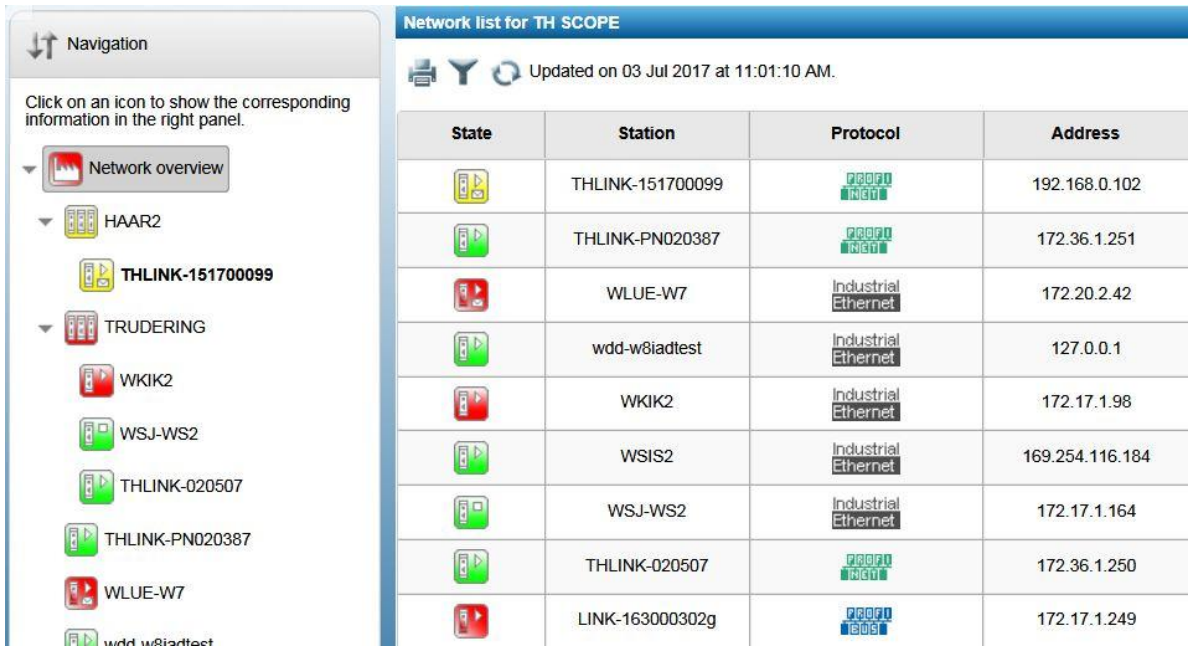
Navigation

Click on an icon to show the corresponding information in the right panel.

Network overview

HAAR2

THLINK-151700099

TRUDERING

WKIK2

WSJ-WS2

THLINK-020507

THLINK-PN020387

WLUE-W7

wdd-w8iadtest

Network list for TH SCOPE

Updated on 03 Jul 2017 at 11:01:10 AM.

| State | Station | Protocol | Address |
|---|---|---|---|
| | THLINK-151700099 | PROFI NET | 192.168.0.102 |
| | THLINK-PN020387 | PROFI NET | 172.36.1.251 |
| | WLUE-W7 | Industrial Ethernet | 172.20.2.42 |
| | wdd-w8iadtest | Industrial Ethernet | 127.0.0.1 |
| | WKIK2 | Industrial Ethernet | 172.17.1.98 |
| | WSIS2 | Industrial Ethernet | 169.254.116.184 |
| | WSJ-WS2 | Industrial Ethernet | 172.17.1.164 |
| | THLINK-020507 | PROFI NET | 172.36.1.250 |
| | LINK-163000302g | PROFI BUS | 172.17.1.249 |